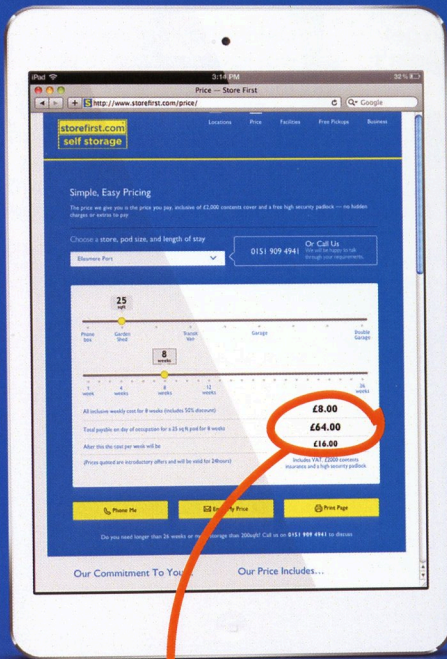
iPad 3:14 PM 32 %

Price — Store First

http://www.storefirst.com/price/

Google

storefirst.com self storage

Locations Price Facilities Free Pickups Business

Simple, Easy Pricing

The price we give you is the price you pay, inclusive of £2,000 contents cover and a free high security padlock — no hidden charges or extras to pay

Choose a store, pod size, and length of stay

Ellesmere Port

0151 909 4941

Or Call Us
We will be happy to talk through your requirements.

25 sqft

Phone box | Garden Shed | Transit Van | Garage | Double Garage

8 weeks

1 week | 4 weeks | 8 weeks | 12 weeks | 26 weeks

All inclusive weekly cost for 8 weeks (includes 50% discount) £8.00

Total payable on day of occupation for a 25 sq ft pod for 8 weeks £64.00

After this the cost per week will be £16.00

(Prices quoted are introductory offers and will be void for 24hours)

Includes VAT, £2000 contents insurance and a high security padlock

Phone Me | Em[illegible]ly Price | Print Page

Do you need longer than 26 weeks or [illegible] storage than 200sqft? Call us on 0151 909 4941 to discuss

Our Commitment To You

Our Price Includes...